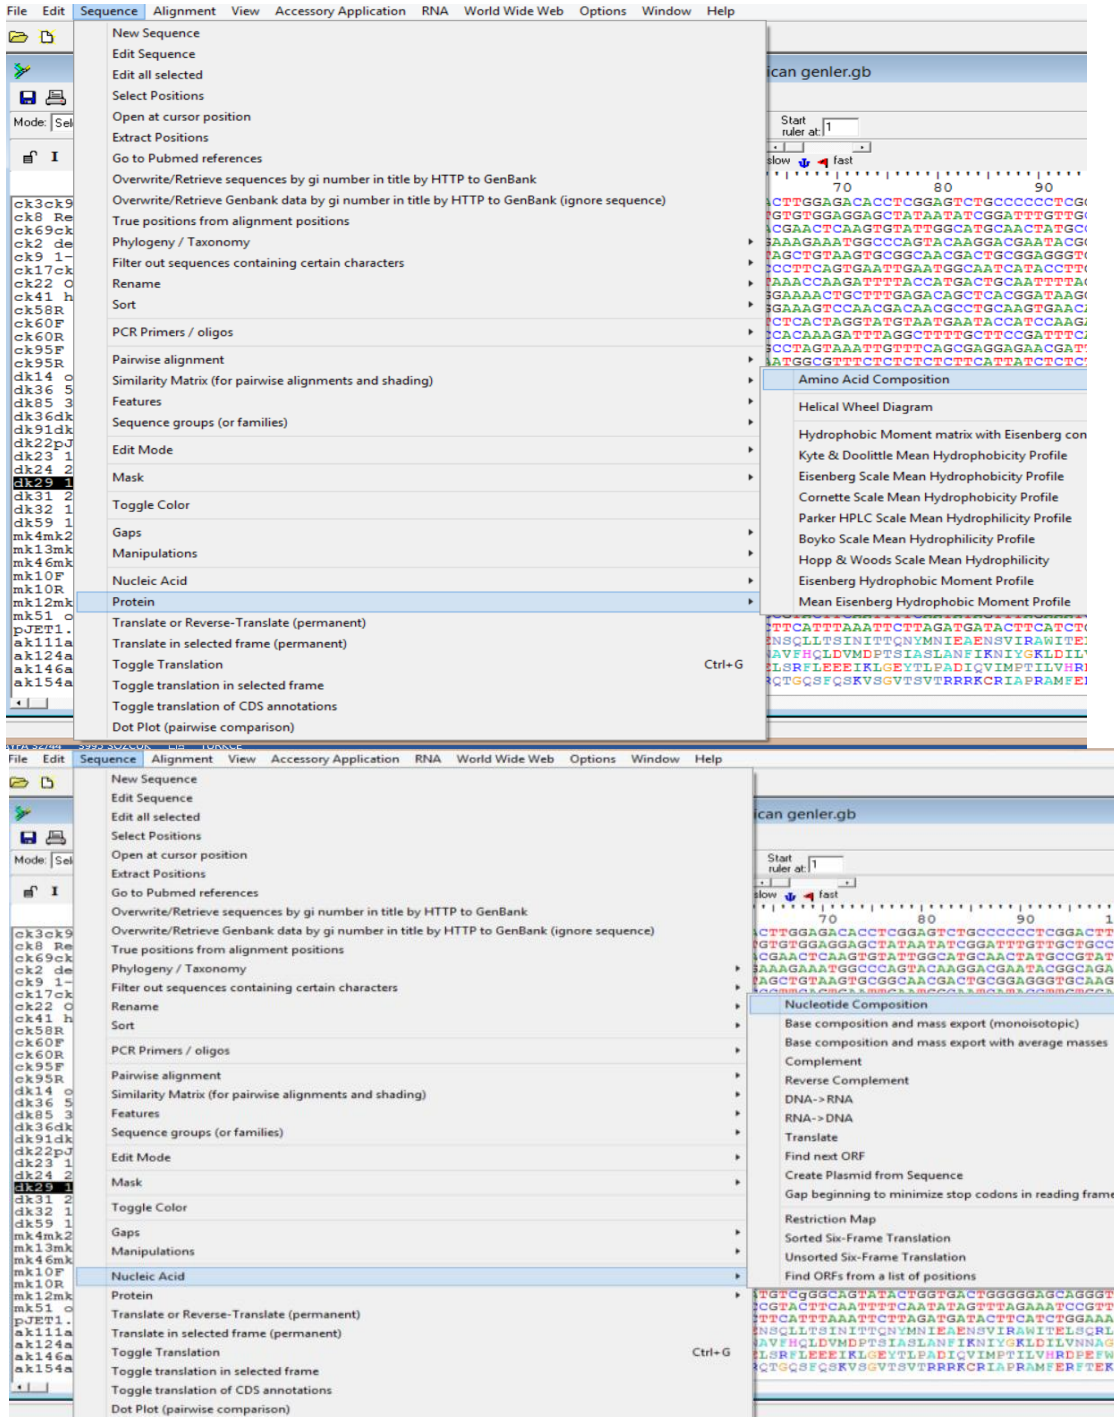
File Edit Sequence Alignment View Accessory Application RNA World Wide Web Options Window Help

Mode: Sel

New Sequence
Edit Sequence
Edit all selected
Select Positions
Open at cursor position
Extract Positions
Go to Pubmed references
Overwrite/Retrieve sequences by gi number in title by HTTP to GenBank
Overwrite/Retrieve Genbank data by gi number in title by HTTP to GenBank (ignore sequence)
True positions from alignment positions
Phylogeny / Taxonomy
Filter out sequences containing certain characters
Rename
Sort
PCR Primers / oligos
Pairwise alignment
Similarity Matrix (for pairwise alignments and shading)
Features
Sequence groups (or families)
Edit Mode
Mask
Toggle Color
Gaps
Manipulations
Nucleic Acid
Protein
Translate or Reverse-Translate (permanent)
Translate in selected frame (permanent)
Toggle Translation Ctrl+G
Toggle translation in selected frame
Toggle translation of CDS annotations
Dot Plot (pairwise comparison)

ican genler.gb
Start ruler at: 1
slow fast
70 80 90

ck3ck9
ck8 Re
ck69ck
ck2 de
ck9 1-
ck17ck
ck22 c
ck41 h
ck58R
ck60F
ck60R
ck95F
ck95R
dk14 c
dk36 5
dk85 3
dk36dk
dk91dk
dk22pJ
dk23 1
dk24 2
dk29 1
dk31 2
dk32 1
dk59 1
mk4mk2
mk13mk
mk46mk
mk10F
mk10R
mk12mk
mk51 c
pJET1.
ak111a
ak124a
ak146a
ak154a

CTTGGAGACACCTCGGAGTCTGCCCCCCTCG
GTGTGGAGGAGCTATAATATCGGATTTGTTG
CGAACTCAAGTGTATTGGCATGCAACTATGC
AAAGAAATGGCCCAGTACAAGGACGAATACG
AGCTGTAAGTGCGGCAACGACTGCGGAGGGT
CCTTCAGTGAATTGAATGGCAATCATACCTT
AAACCAAGATTTTACCATGACTGCAATTTTA
GAAAACTGCTTTGAGACAGCTCACGGATAAG
GAAAGTCCAACGACAACGCCTGCAAGTGAAC
CTCACTAGGTATGTAATGAATACCATCCAAG
CACAAAGATTTAGGCTTTTGCTTCCGATTTC
CCTAGTAAATTGTTTCAGCGAGGAGAACGAT
ATGGCGTTTCTCTCTCTCTTCATTATCTCTC

Amino Acid Composition
Helical Wheel Diagram
Hydrophobic Moment matrix with Eisenberg con
Kyte & Doolittle Mean Hydrophobicity Profile
Eisenberg Scale Mean Hydrophobicity Profile
Cornette Scale Mean Hydrophobicity Profile
Parker HPLC Scale Mean Hydrophilicity Profile
Boyko Scale Mean Hydrophilicity Profile
Hopp & Woods Scale Mean Hydrophilicity
Eisenberg Hydrophobic Moment Profile
Mean Eisenberg Hydrophobic Moment Profile

TTCATTTAAATTCTTAGATGATACTTCATCT
NSQLLTSINITTQNYMNIEAENSVIRAWITE
AVFHQLDVMDPTSIASLANFIKNIYGKLDIL
LSRFLEEEIKLGEYTLPADIQVIMPTILVHR
QTGQSFQSKVSGVTSVTRRRKCRIAPRAMFE

File Edit Sequence Alignment View Accessory Application RNA World Wide Web Options Window Help

Mode: Sel

New Sequence
Edit Sequence
Edit all selected
Select Positions
Open at cursor position
Extract Positions
Go to Pubmed references
Overwrite/Retrieve sequences by gi number in title by HTTP to GenBank
Overwrite/Retrieve Genbank data by gi number in title by HTTP to GenBank (ignore sequence)
True positions from alignment positions
Phylogeny / Taxonomy
Filter out sequences containing certain characters
Rename
Sort
PCR Primers / oligos
Pairwise alignment
Similarity Matrix (for pairwise alignments and shading)
Features
Sequence groups (or families)
Edit Mode
Mask
Toggle Color
Gaps
Manipulations
Nucleic Acid
Protein
Translate or Reverse-Translate (permanent)
Translate in selected frame (permanent)
Toggle Translation Ctrl+G
Toggle translation in selected frame
Toggle translation of CDS annotations
Dot Plot (pairwise comparison)

ican genler.gb
Start ruler at: 1
slow fast
70 80 90 1

ck3ck9
ck8 Re
ck69ck
ck2 de
ck9 1-
ck17ck
ck22 c
ck41 h
ck58R
ck60F
ck60R
ck95F
ck95R
dk14 c
dk36 5
dk85 3
dk36dk
dk91dk
dk22pJ
dk23 1
dk24 2
dk29 1
dk31 2
dk32 1
dk59 1
mk4mk2
mk13mk
mk46mk
mk10F
mk10R
mk12mk
mk51 c
pJET1.
ak111a
ak124a
ak146a
ak154a

CTTGGAGACACCTCGGAGTCTGCCCCCCTCGGACTT
GTGTGGAGGAGCTATAATATCGGATTTGTTGCTGCC
CGAACTCAAGTGTATTGGCATGCAACTATGCCGTAT
AAAGAAATGGCCCAGTACAAGGACGAATACGGCAGA
AGCTGTAAGTGCGGCAACGACTGCGGAGGGTGCAAG

Nucleotide Composition
Base composition and mass export (monoisotopic)
Base composition and mass export with average masses
Complement
Reverse Complement
DNA->RNA
RNA->DNA
Translate
Find next ORF
Create Plasmid from Sequence
Gap beginning to minimize stop codons in reading frame
Restriction Map
Sorted Six-Frame Translation
Unsorted Six-Frame Translation
Find ORFs from a list of positions

TGTCgGGCAGTATACTGGTGACTGGGGGAGCAGGGT
CGTACTTCAATTTTCAATATAGTTTAGAAATCCGTT
TTCATTTAAATTCTTAGATGATACTTCATCTGGAAA
NSQLLTSINITTQNYMNIEAENSVIRAWITELSQRL
AVFHQLDVMDPTSIASLANFIKNIYGKLDILVNNAG
LSRFLEEEIKLGEYTLPADIQVIMPTILVHRDPEFW
QTGQSFQSKVSGVTSVTRRRKCRIAPRAMFERFTEK